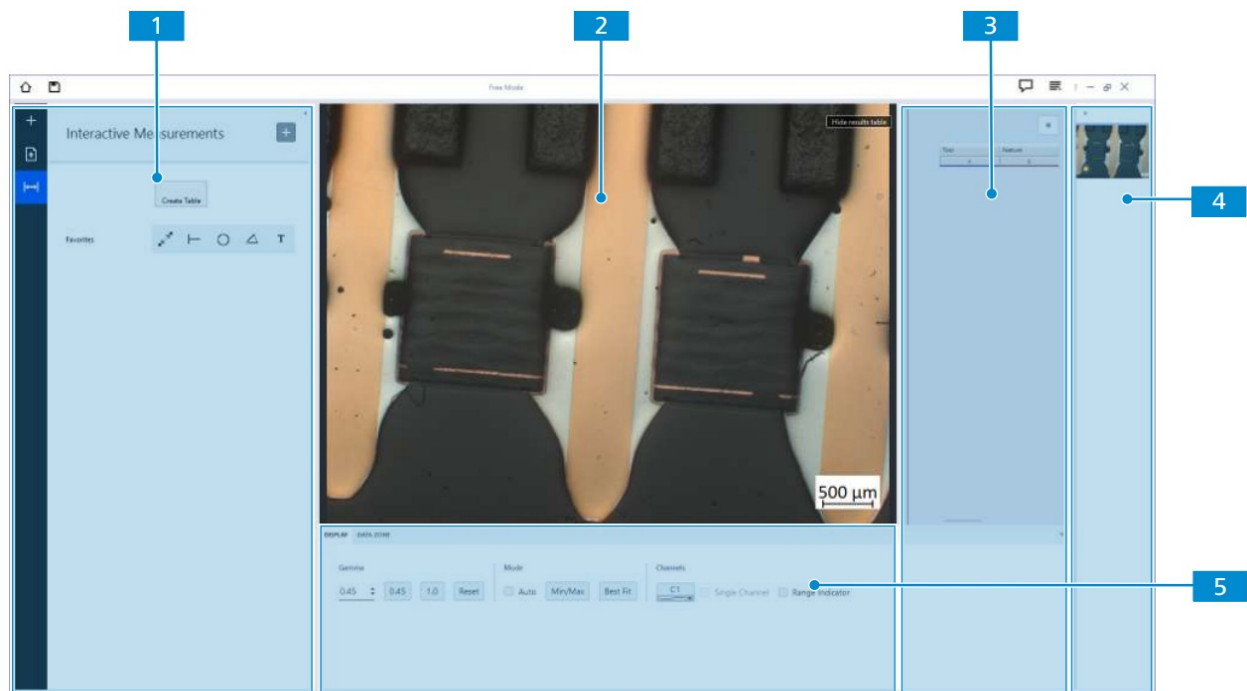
1

2

3

4

5

Free Mode

Interactive Measurements

Create Table

Favorites

T

Hide results table

Tool

Feature

500 µm

DISPLAY

DATA ZONE

Gamma

0.45

0.45

1.0

Reset

Mode

Auto

Min/Max

Best Fit

Channels

C1

Single Channel

Range Indicator